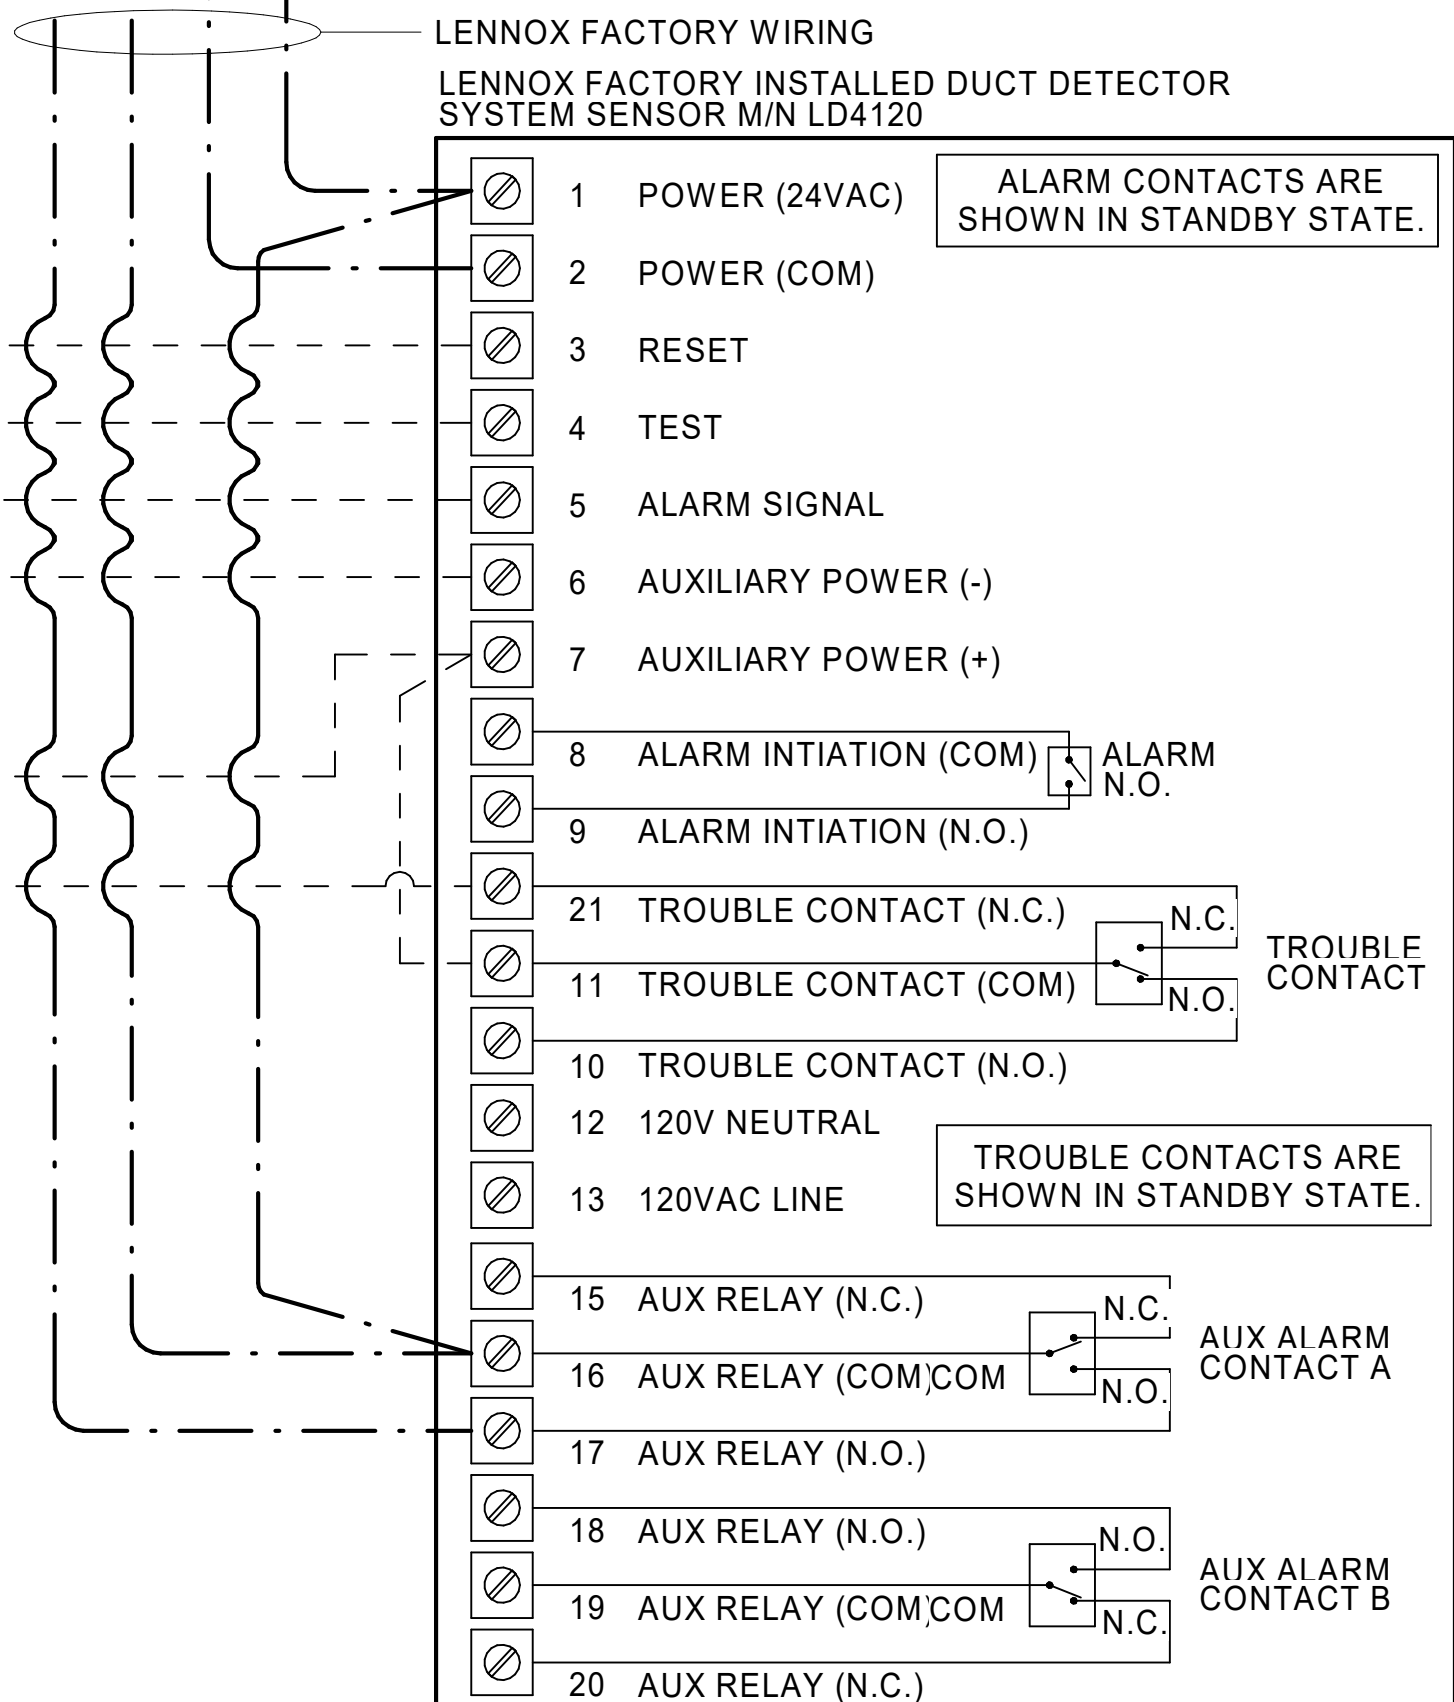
LENNOX FACTORY WIRING

LENNOX FACTORY INSTALLED DUCT DETECTOR SYSTEM SENSOR M/N LD4120

ALARM CONTACTS ARE SHOWN IN STANDBY STATE.

1 POWER (24VAC)

2 POWER (COM)

3 RESET

4 TEST

5 ALARM SIGNAL

6 AUXILIARY POWER (-)

7 AUXILIARY POWER (+)

8 ALARM INTIATION (COM)

ALARM N.O.

9 ALARM INTIATION (N.O.)

21 TROUBLE CONTACT (N.C.)

N.C.

TROUBLE CONTACT

11 TROUBLE CONTACT (COM)

N.O.

10 TROUBLE CONTACT (N.O.)

12 120V NEUTRAL

TROUBLE CONTACTS ARE SHOWN IN STANDBY STATE.

13 120VAC LINE

15 AUX RELAY (N.C.)

N.C.

AUX ALARM CONTACT A

16 AUX RELAY (COM) COM

N.O.

17 AUX RELAY (N.O.)

18 AUX RELAY (N.O.)

N.O.

AUX ALARM CONTACT B

19 AUX RELAY (COM) COM

N.C.

20 AUX RELAY (N.C.)